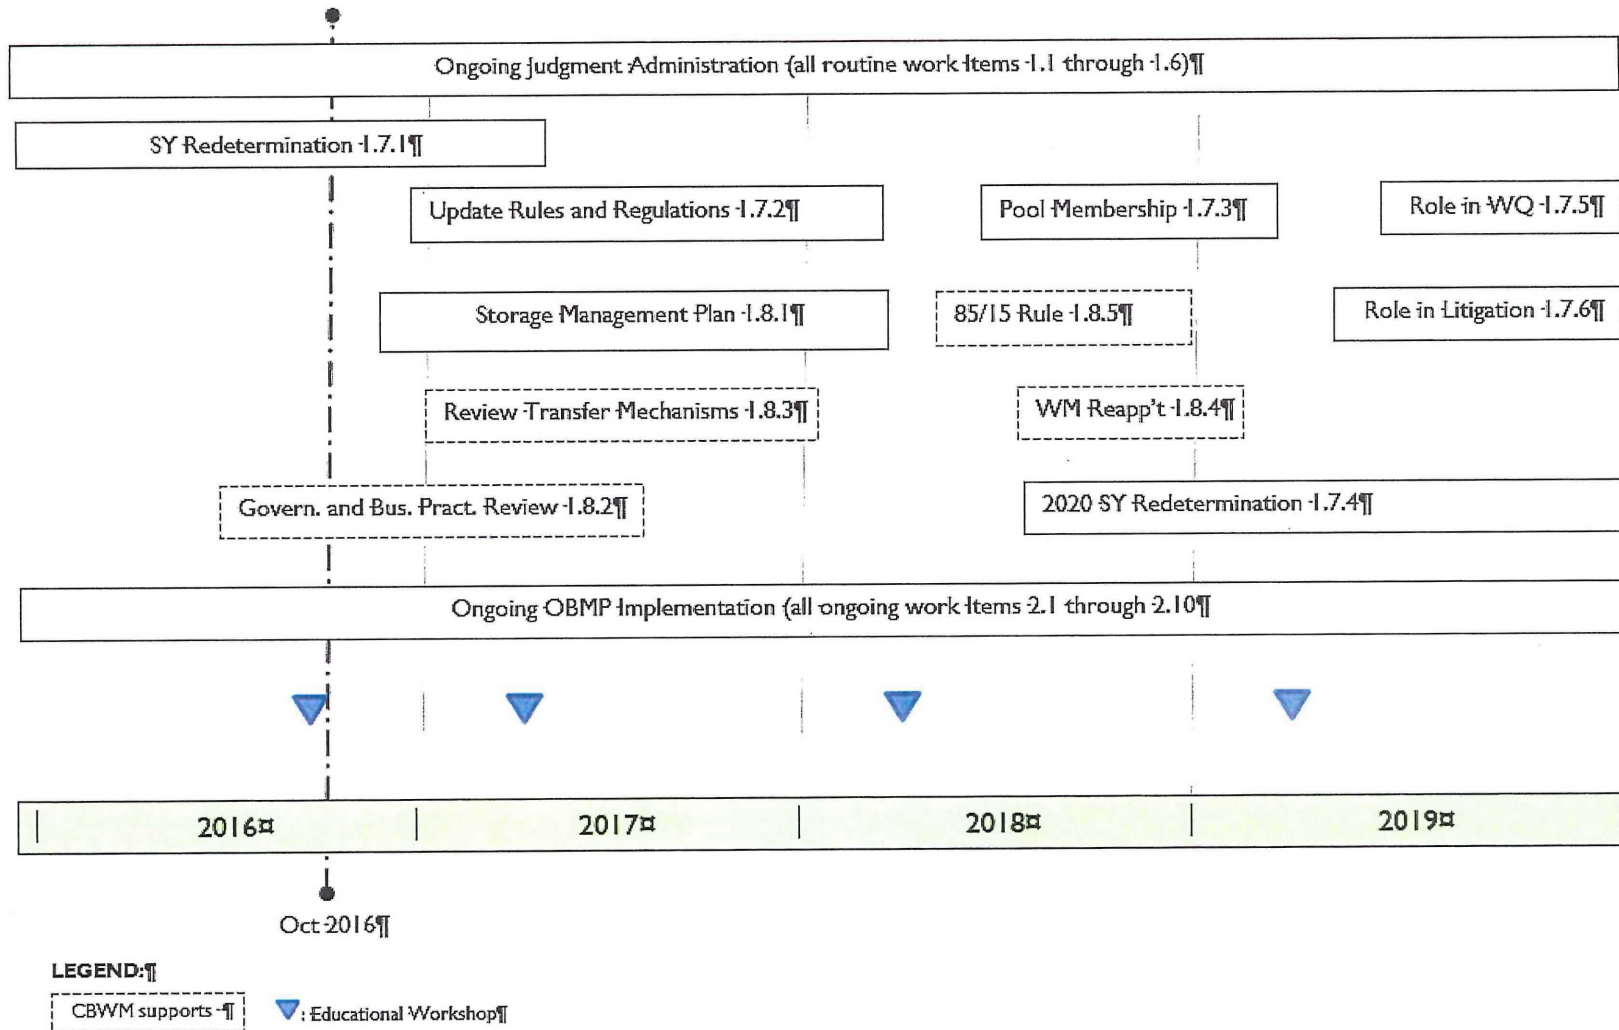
Ongoing Judgment Administration (all routine work Items 1.1 through 1.6)¶

SY Redetermination 1.7.1¶

Update Rules and Regulations 1.7.2¶

Pool Membership 1.7.3¶

Role in WQ 1.7.5¶

Storage Management Plan 1.8.1¶

85/15 Rule 1.8.5¶

Role in Litigation 1.7.6¶

Review Transfer Mechanisms 1.8.3¶

WM Reapp't 1.8.4¶

Govern. and Bus. Pract. Review 1.8.2¶

2020 SY Redetermination 1.7.4¶

Ongoing OBMP Implementation (all ongoing work Items 2.1 through 2.10¶

| 2016¤ | 2017¤ | 2018¤ | 2019¤ |
|---|---|---|---|

Oct 2016¶

LEGEND:¶

CBWM supports ¶

: Educational Workshop¶